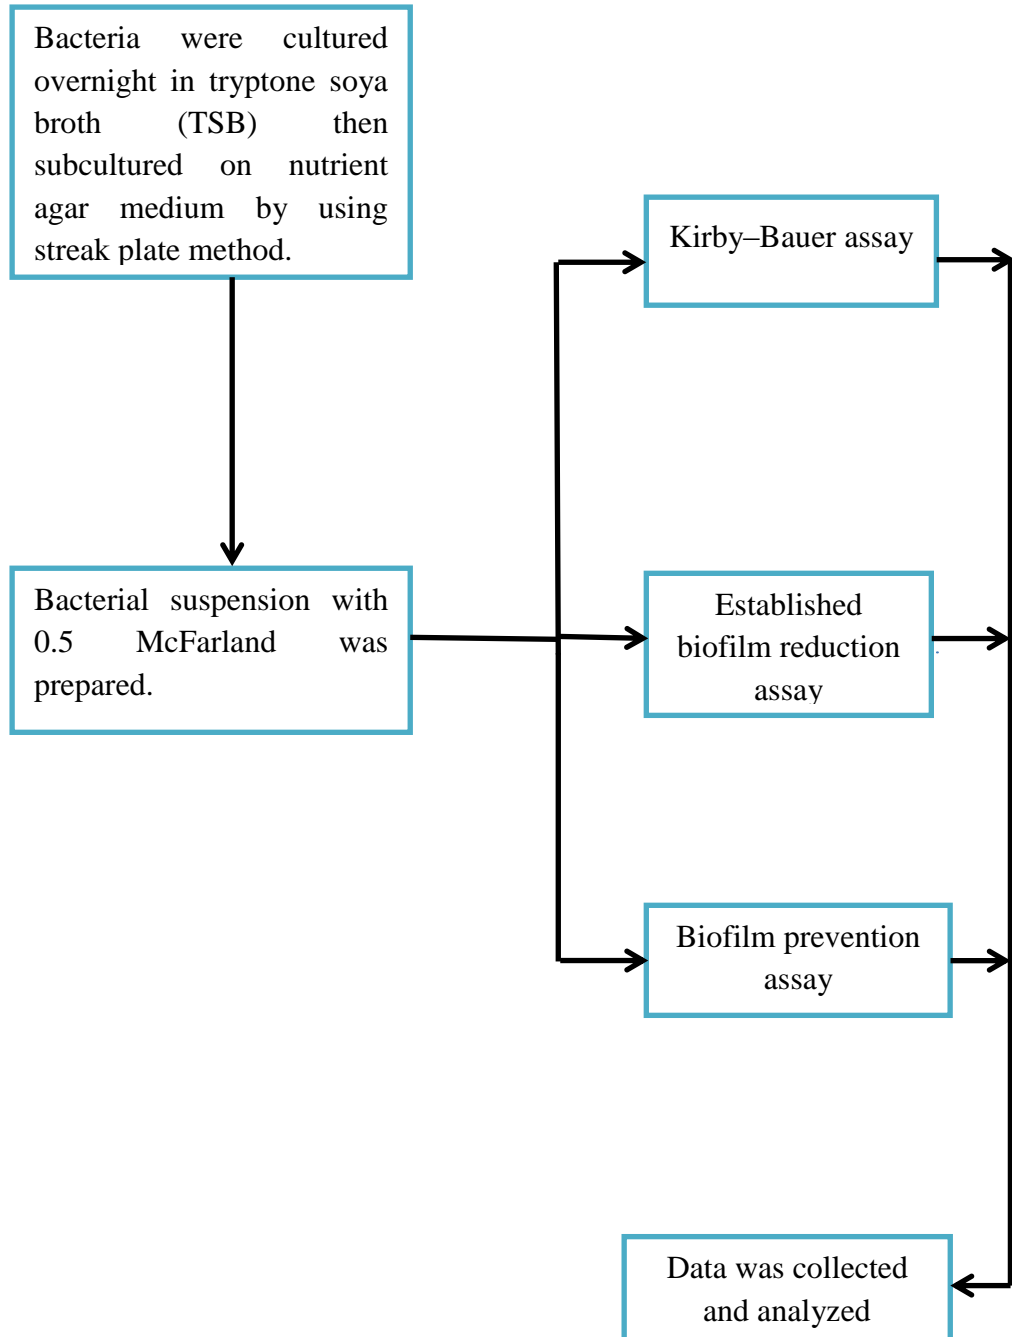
Bacteria were cultured overnight in tryptone soya broth (TSB) then subcultured on nutrient agar medium by using streak plate method.

Bacterial suspension with 0.5 McFarland was prepared.

Kirby–Bauer assay

Established biofilm reduction assay

Biofilm prevention assay

Data was collected and analyzed